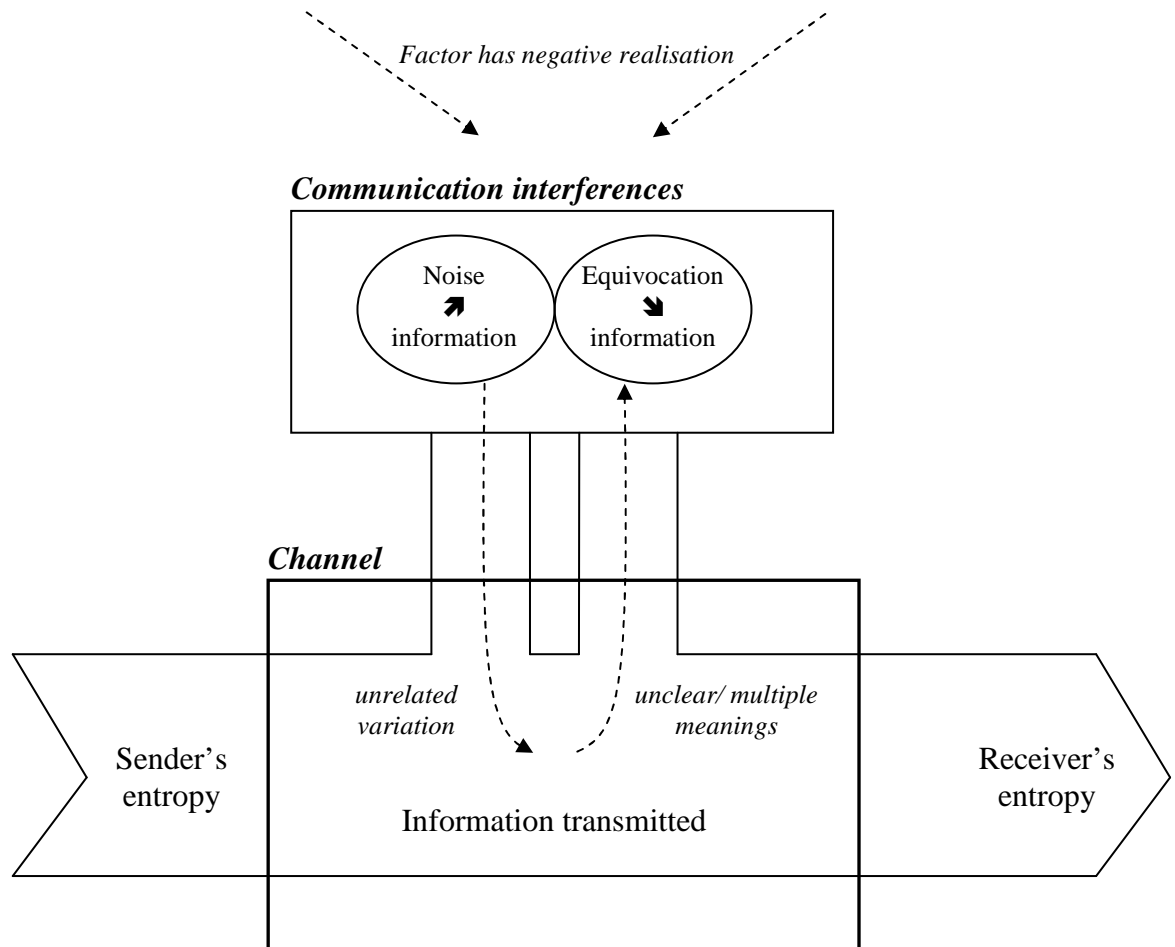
Factor has negative realisation

Communication interferences

Noise
➚
information

Equivocation
➘
information

Channel

unrelated variation

unclear/ multiple meanings

Sender's entropy

Information transmitted

Receiver's entropy